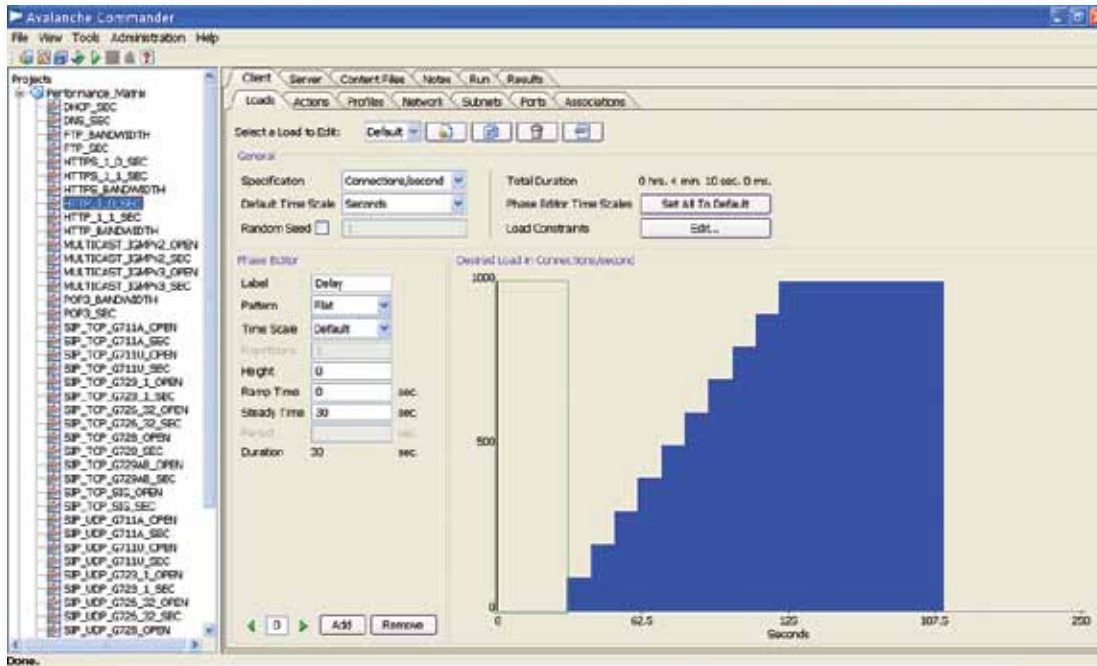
Avalanche Commander

File View Tools Administration Help

Projects
Performance_Matrix
DHCP_SEC
DNS_SEC
FTP_BANDWIDTH
FTP_SEC
HTTPS_1_0_SEC
HTTPS_1_1_SEC
HTTPS_BANDWIDTH
HTTP_1_0_SEC
HTTP_1_1_SEC
HTTP_BANDWIDTH
MULTICAST_IGMPV2_OPEN
MULTICAST_IGMPV2_SEC
MULTICAST_IGMPV3_OPEN
MULTICAST_IGMPV3_SEC
POP3_BANDWIDTH
POP3_SEC
SIP_TCP_G711A_OPEN
SIP_TCP_G711A_SEC
SIP_TCP_G711U_OPEN
SIP_TCP_G711U_SEC
SIP_TCP_G723_1_OPEN
SIP_TCP_G723_1_SEC
SIP_TCP_G726_32_OPEN
SIP_TCP_G726_32_SEC
SIP_TCP_G728_OPEN
SIP_TCP_G728_SEC
SIP_TCP_G729AB_OPEN
SIP_TCP_G729AB_SEC
SIP_TCP_SIG_OPEN
SIP_TCP_SIG_SEC
SIP_UDP_G711A_OPEN
SIP_UDP_G711A_SEC
SIP_UDP_G711U_OPEN
SIP_UDP_G711U_SEC
SIP_UDP_G723_1_OPEN
SIP_UDP_G723_1_SEC
SIP_UDP_G726_32_OPEN
SIP_UDP_G726_32_SEC
SIP_UDP_G728_OPEN

Client Server Content Files Notes Run Results
Loads Actions Profiles Network Subnets Ports Associations

Select a Load to Edit: Default

General
Specification Connections/second
Default Time Scale Seconds
Random Seed 1
Total Duration 0 hrs. 4 min. 10 sec. 0 ms.
Phase Editor Time Scales Set All To Default
Load Constraints Edit...

Phase Editor
Label Delay
Pattern Flat
Time Scale Default
Repetitions 1
Height 0
Ramp Time 0 sec
Steady Time 30 sec
Period sec
Duration 30 sec

0 Add Remove

Desired Load in Connections/second
1000
500
0
0 62.5 125 187.5 250
Seconds

Done.